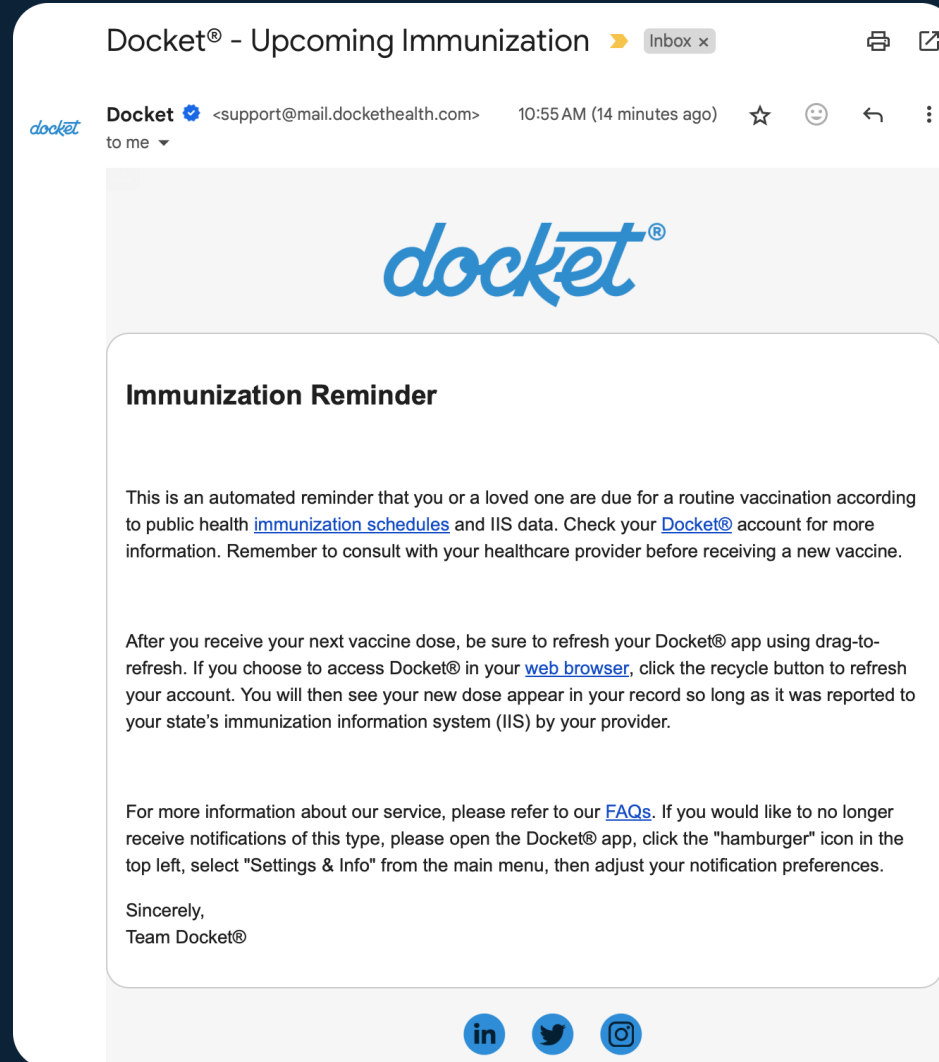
Docket® - Upcoming Immunization Inbox ×

docket

Docket <support@mail.dockethealth.com> 10:55 AM (14 minutes ago)
to me

docket®

Immunization Reminder

This is an automated reminder that you or a loved one are due for a routine vaccination according to public health immunization schedules and IIS data. Check your Docket® account for more information. Remember to consult with your healthcare provider before receiving a new vaccine.

After you receive your next vaccine dose, be sure to refresh your Docket® app using drag-to-refresh. If you choose to access Docket® in your web browser, click the recycle button to refresh your account. You will then see your new dose appear in your record so long as it was reported to your state's immunization information system (IIS) by your provider.

For more information about our service, please refer to our FAQs. If you would like to no longer receive notifications of this type, please open the Docket® app, click the "hamburger" icon in the top left, select "Settings & Info" from the main menu, then adjust your notification preferences.

Sincerely,
Team Docket®

in